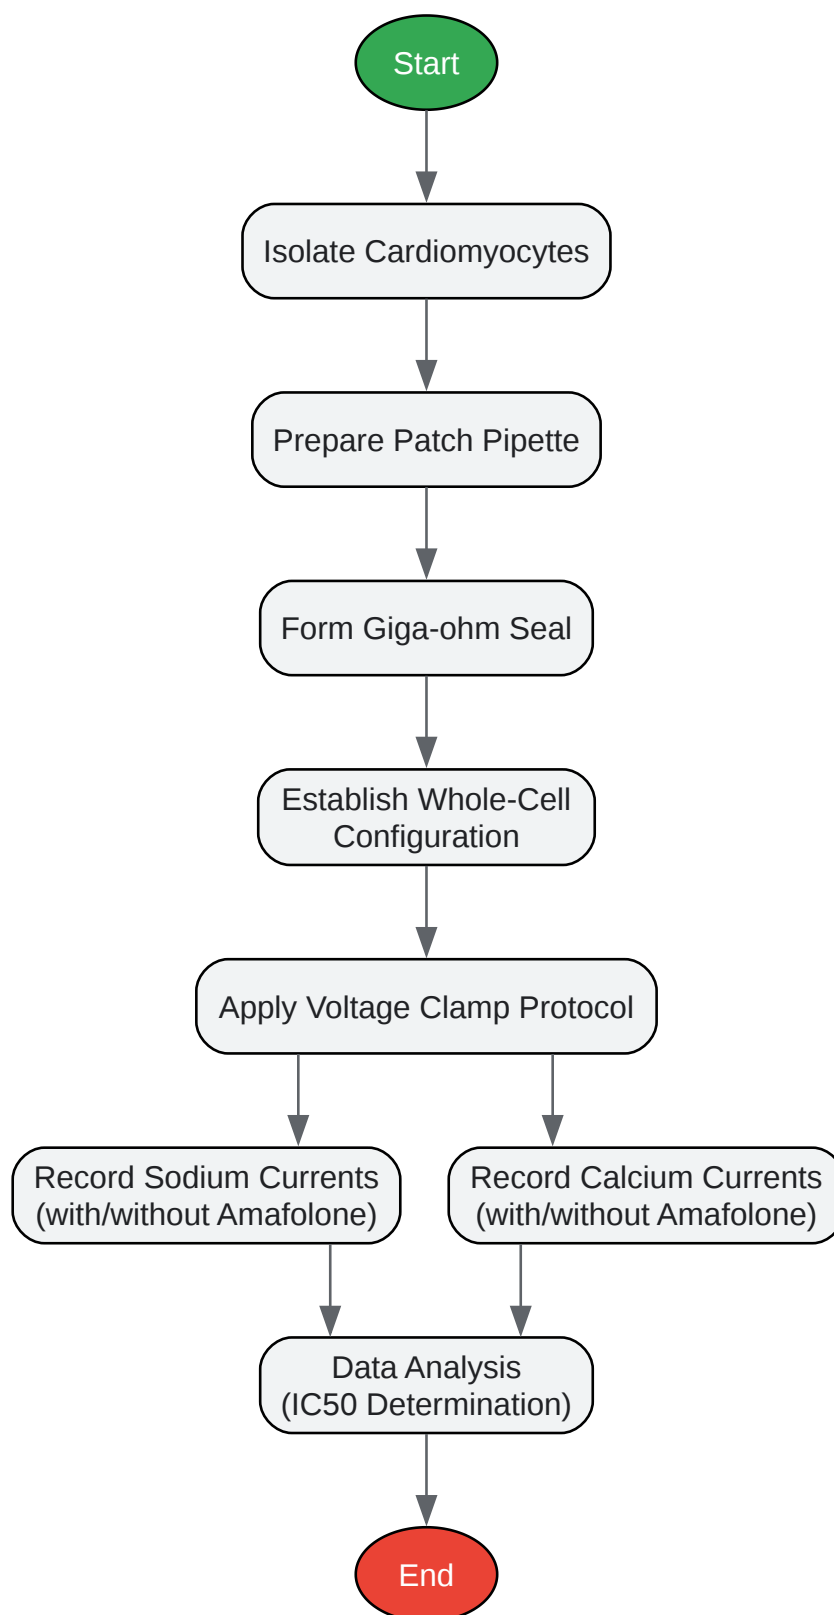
Start

Isolate Cardiomyocytes

Prepare Patch Pipette

Form Giga-ohm Seal

Establish Whole-Cell Configuration

Apply Voltage Clamp Protocol

Record Sodium Currents (with/without Amafolone)

Record Calcium Currents (with/without Amafolone)

Data Analysis (IC50 Determination)

End